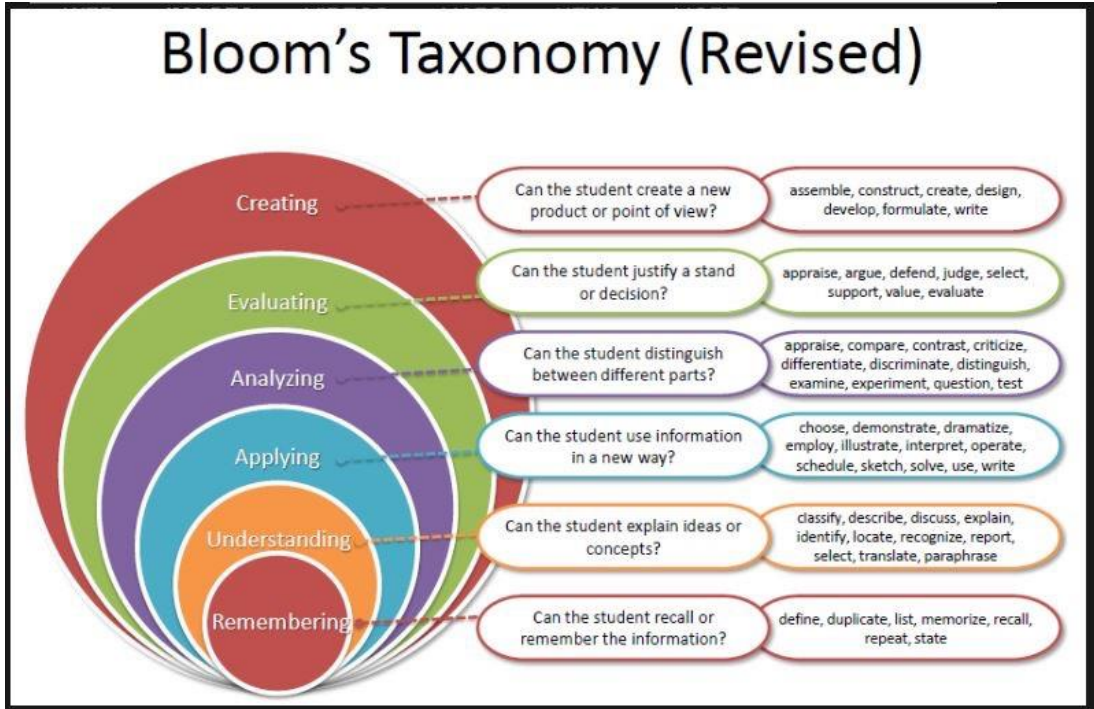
Bloom's Taxonomy (Revised)

Creating

Can the student create a new product or point of view?

assemble, construct, create, design, develop, formulate, write

Evaluating

Can the student justify a stand or decision?

appraise, argue, defend, judge, select, support, value, evaluate

Analyzing

Can the student distinguish between different parts?

appraise, compare, contrast, criticize, differentiate, discriminate, distinguish, examine, experiment, question, test

Applying

Can the student use information in a new way?

choose, demonstrate, dramatize, employ, illustrate, interpret, operate, schedule, sketch, solve, use, write

Understanding

Can the student explain ideas or concepts?

classify, describe, discuss, explain, identify, locate, recognize, report, select, translate, paraphrase

Remembering

Can the student recall or remember the information?

define, duplicate, list, memorize, recall, repeat, state